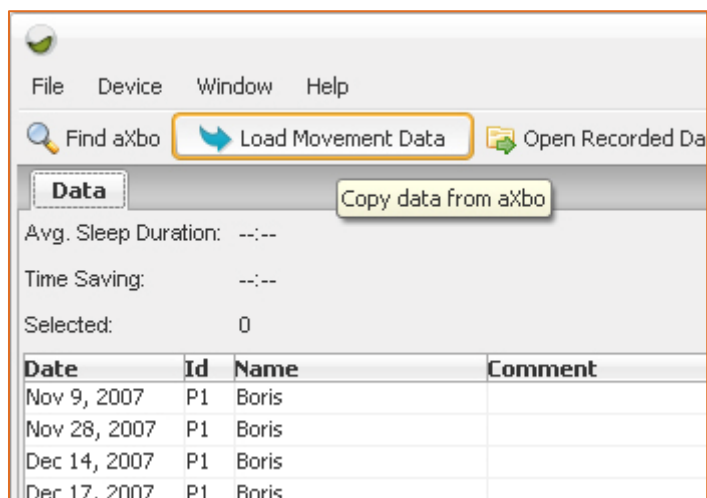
File Device Window Help

Find aXbo Load Movement Data Open Recorded Da

Data

Copy data from aXbo

Avg. Sleep Duration: --:--

Time Saving: --:--

Selected: 0

| Date | Id | Name | Comment |
|---|---|---|---|
| Nov 9, 2007 | P1 | Boris | |
| Nov 28, 2007 | P1 | Boris | |
| Dec 14, 2007 | P1 | Boris | |
| Dec 17, 2007 | P1 | Boris | |